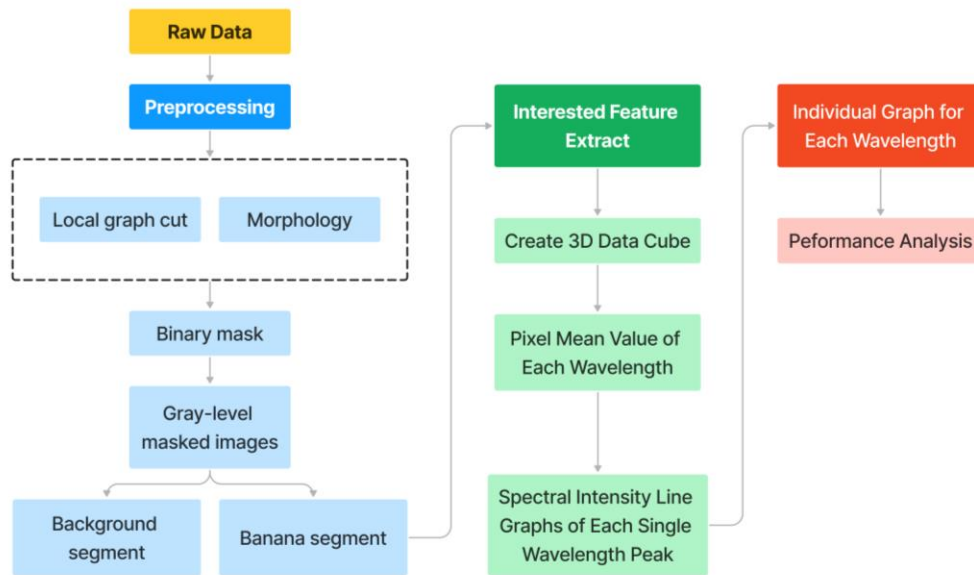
Raw Data

Preprocessing

Local graph cut

Morphology

Binary mask

Gray-level masked images

Background segment

Banana segment

Interested Feature Extract

Create 3D Data Cube

Pixel Mean Value of Each Wavelength

Spectral Intensity Line Graphs of Each Single Wavelength Peak

Individual Graph for Each Wavelength

Peformance Analysis